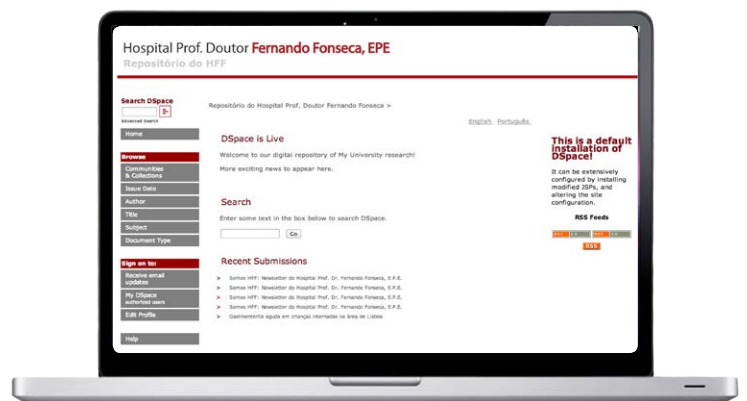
Hospital Prof. Doutor Fernando Fonseca, EPE
Repositório do HFF

Search DSpace
Advanced Search

Home

Browse
Communities & Collections
Issue Date
Author
Title
Subject
Document Type

Sign on to:
Receive email updates
My DSpace authorized users
Edit Profile

Help

Repositório do Hospital Prof. Doutor Fernando Fonseca >

English Português

DSpace is Live

Welcome to our digital repository of My University research!

More exciting news to appear here.

Search

Enter some text in the box below to search DSpace.

Go

Recent Submissions

Somos HFF: Newsletter do Hospital Prof. Dr. Fernando Fonseca, E.P.E.
Somos HFF: Newsletter do Hospital Prof. Dr. Fernando Fonseca, E.P.E.
Somos HFF: Newsletter do Hospital Prof. Dr. Fernando Fonseca, E.P.E.
Somos HFF: Newsletter do Hospital Prof. Dr. Fernando Fonseca, E.P.E.
Gastroenterite aguda em crianças internadas na área de Lisboa

This is a default installation of DSpace!

It can be extensively configured by installing modified JSPs, and altering the site configuration.

RSS Feeds

RSS